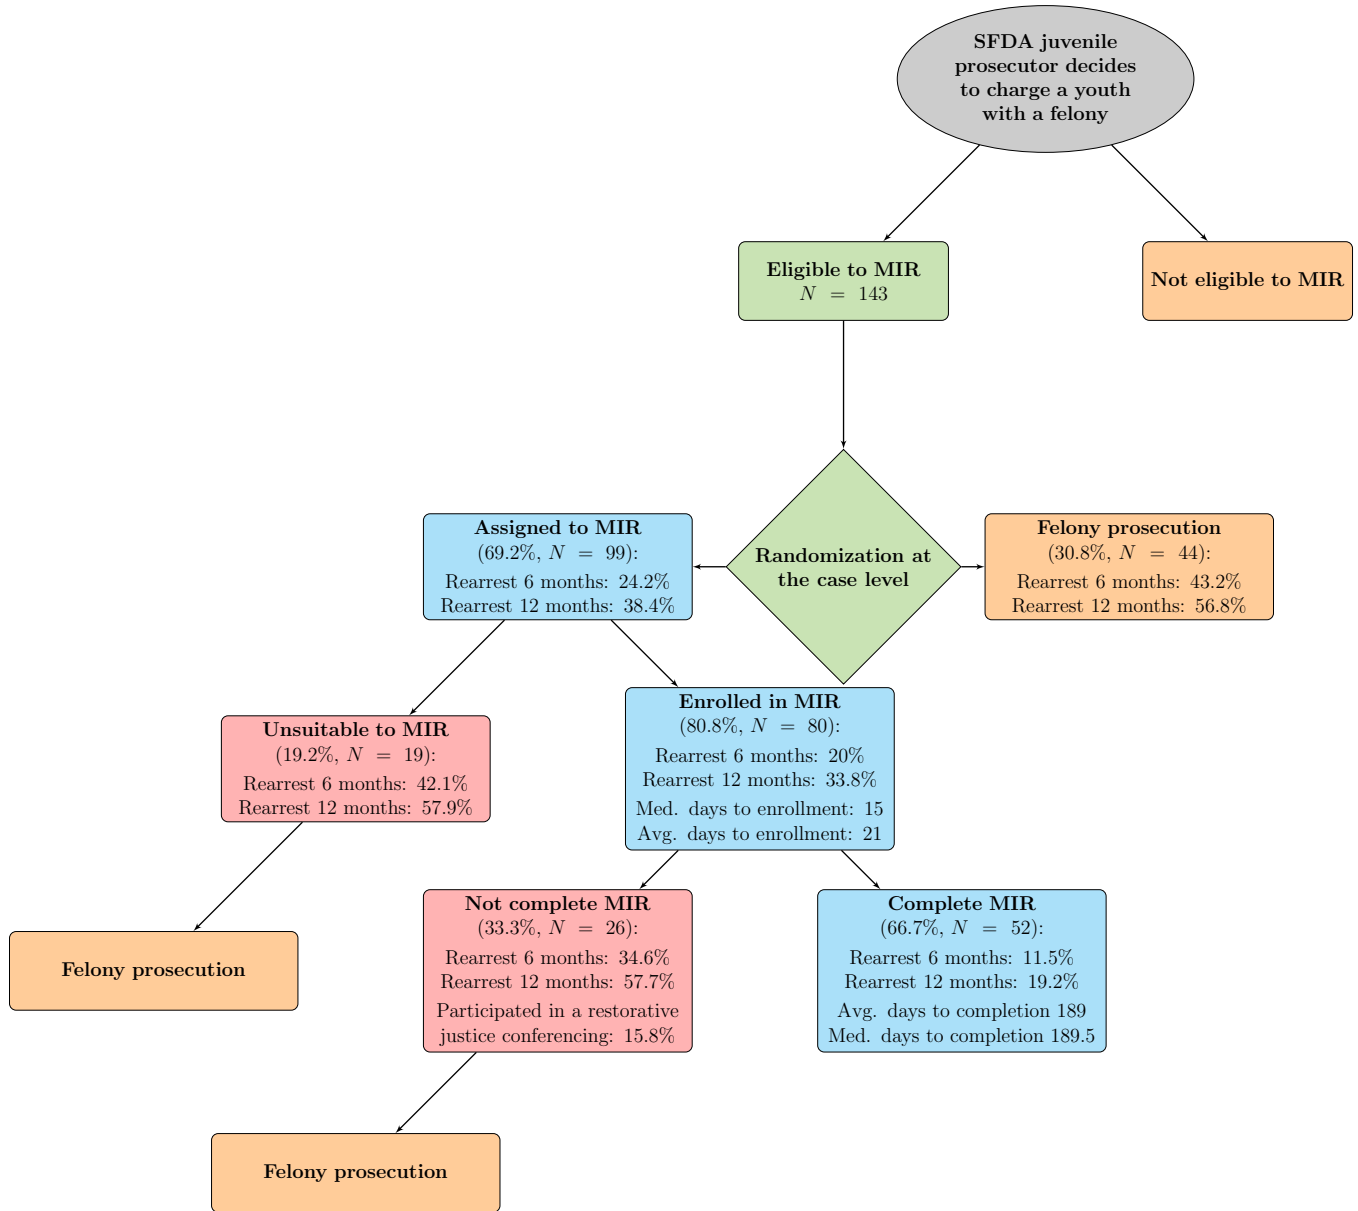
SFDA juvenile prosecutor decides to charge a youth with a felony

Eligible to MIR
$N = 143$

Not eligible to MIR

Randomization at the case level

Assigned to MIR
(69.2%, $N = 99$):
Rearrest 6 months: 24.2%
Rearrest 12 months: 38.4%

Felony prosecution
(30.8%, $N = 44$):
Rearrest 6 months: 43.2%
Rearrest 12 months: 56.8%

Unsuitable to MIR
(19.2%, $N = 19$):
Rearrest 6 months: 42.1%
Rearrest 12 months: 57.9%

Enrolled in MIR
(80.8%, $N = 80$):
Rearrest 6 months: 20%
Rearrest 12 months: 33.8%
Med. days to enrollment: 15
Avg. days to enrollment: 21

Felony prosecution

Not complete MIR
(33.3%, $N = 26$):
Rearrest 6 months: 34.6%
Rearrest 12 months: 57.7%
Participated in a restorative justice conferencing: 15.8%

Complete MIR
(66.7%, $N = 52$):
Rearrest 6 months: 11.5%
Rearrest 12 months: 19.2%
Avg. days to completion 189
Med. days to completion 189.5

Felony prosecution